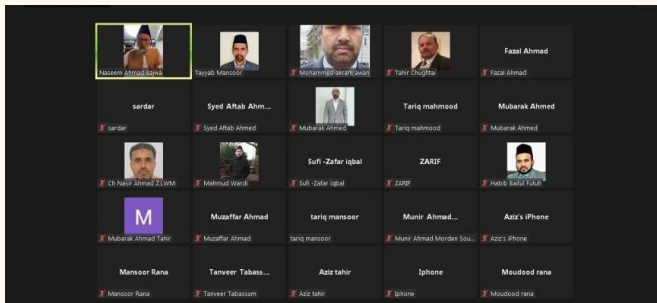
Naseem Ahmad Bajwa

Tayyab Mansoor

Mohammad akram awan

Tahir Chughtai

Fazal Ahmad

Fazal Ahmad

sardar

sardar

Syed Aftab Ahm...

Syed Aftab Ahmed

Mubarak Ahmed

Tariq mahmood

Tariq mahmood

Mubarak Ahmed

Mubarak Ahmed

Ch Nasir Ahmad Z.LWM

Mahmud Wardi

Sufi -Zafar iqbal

Sufi -Zafar iqbal

ZARIF

ZARIF

Habib Saiful Futuh

M

Mubarak Ahmad Tahir

Muzaffar Ahmad

Muzaffar Ahmad

tariq mansoor

tariq mansoor

Munir Ahmad...

Munir Ahmad Morden Sou...

Aziz's iPhone

Aziz's iPhone

Mansoor Rana

Mansoor Rana

Tanveer Tabass...

Tanveer Tabassum

Aziz tahir

Aziz tahir

Iphone

Iphone

Moudood rana

Moudood rana